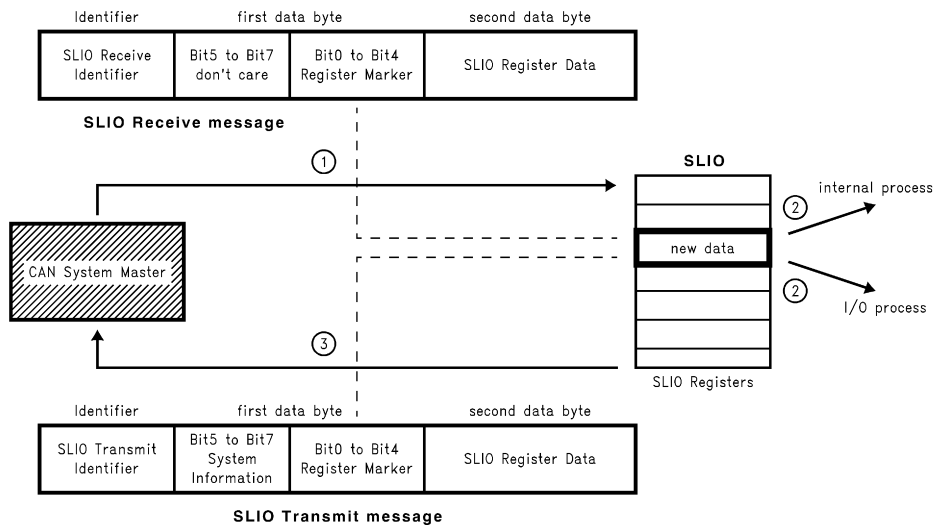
| Identifier | first data byte | | second data byte |
|---|---|---|---|
| SLIO Receive Identifier | Bit5 to Bit7 don't care | Bit0 to Bit4 Register Marker | SLIO Register Data |

SLIO Receive message

1

SLIO

internal process

2

CAN System Master

new data

2

I/O process

3

SLIO Registers

| Identifier | first data byte | | second data byte |
|---|---|---|---|
| SLIO Transmit Identifier | Bit5 to Bit7 System Information | Bit0 to Bit4 Register Marker | SLIO Register Data |

SLIO Transmit message